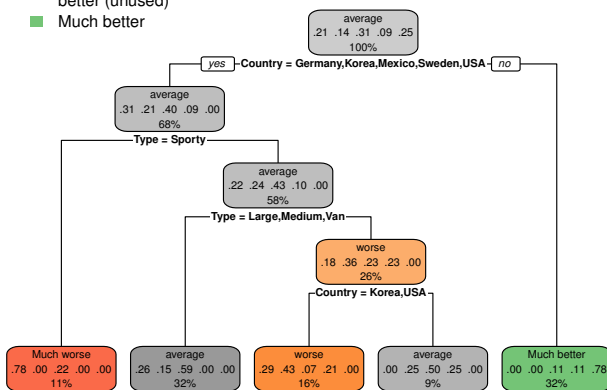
better (unused)
Much better

average
.21 .14 .31 .09 .25
100%

yes
Country = Germany,Korea,Mexico,Sweden,USA
no

average
.31 .21 .40 .09 .00
68%

Type = Sporty

average
.22 .24 .43 .10 .00
58%

Type = Large,Medium,Van

worse
.18 .36 .23 .23 .00
26%

Country = Korea,USA

Much worse
.78 .00 .22 .00 .00
11%

average
.26 .15 .59 .00 .00
32%

worse
.29 .43 .07 .21 .00
16%

average
.00 .25 .50 .25 .00
9%

Much better
.00 .00 .11 .11 .78
32%